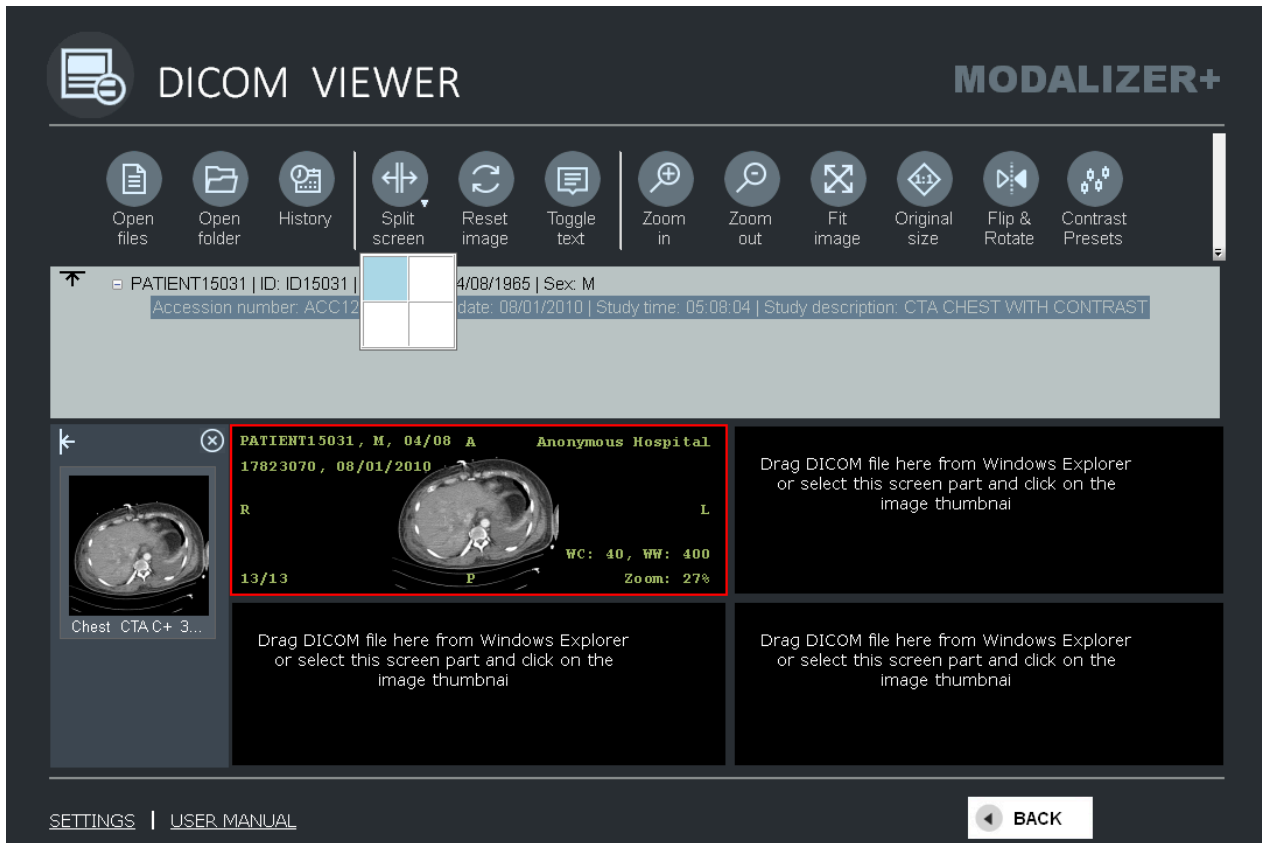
DICOM VIEWER

MODALIZER+

Open files

Open folder

History

Split screen

Reset image

Toggle text

Zoom in

Zoom out

Fit image

Original size

Flip & Rotate

Contrast Presets

PATIENT15031 | ID: ID15031 | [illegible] 4/08/1965 | Sex: M

Accession number: ACC12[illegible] date: 08/01/2010 | Study time: 05:08:04 | Study description: CTA CHEST WITH CONTRAST

Chest CTA C+ 3...

PATIENT15031, M, 04/08 A

Anonymous Hospital

17823070, 08/01/2010

R

L

WC: 40, WW: 400

13/13

P

Zoom: 27%

Drag DICOM file here from Windows Explorer or select this screen part and click on the image thumbnai

Drag DICOM file here from Windows Explorer or select this screen part and click on the image thumbnai

Drag DICOM file here from Windows Explorer or select this screen part and click on the image thumbnai

SETTINGS | USER MANUAL

BACK